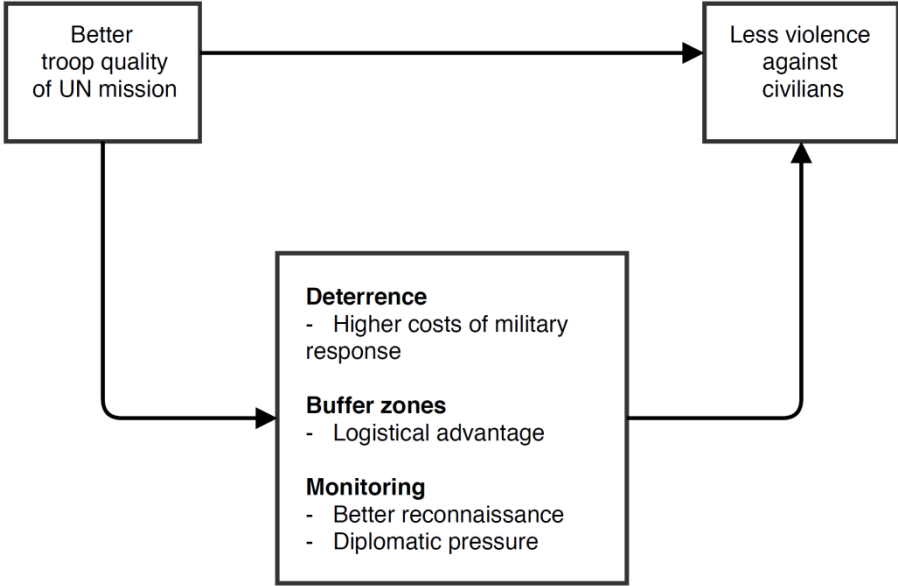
Better troop quality of UN mission

Less violence against civilians

**Deterrence**
- Higher costs of military response

**Buffer zones**
- Logistical advantage

**Monitoring**
- Better reconnaissance
- Diplomatic pressure